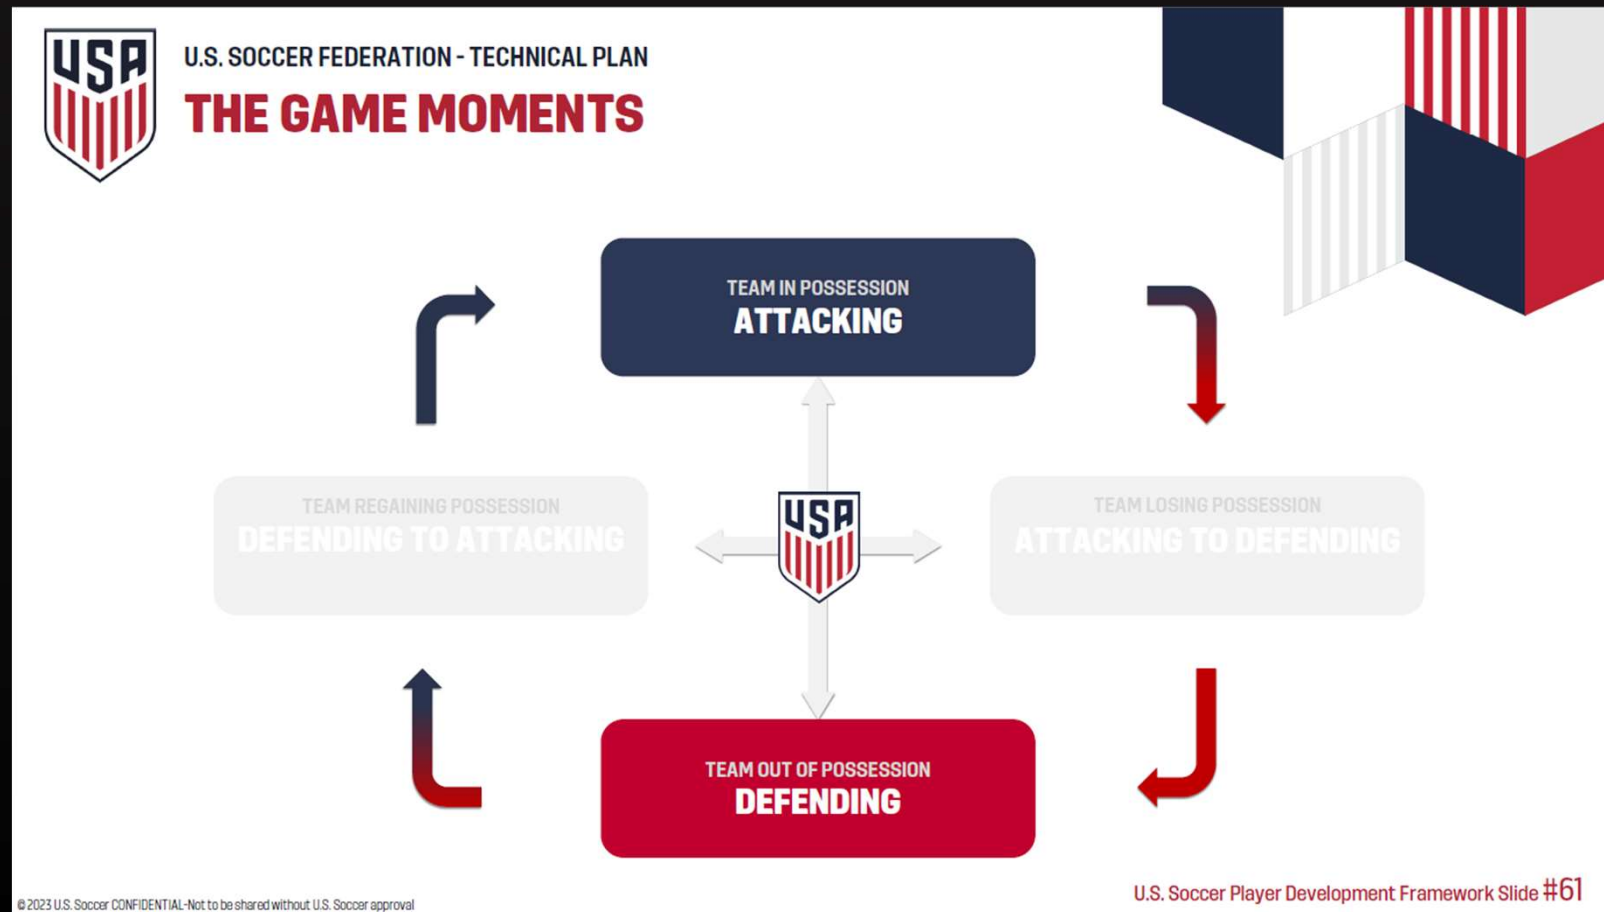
USA

U.S. SOCCER FEDERATION - TECHNICAL PLAN

THE GAME MOMENTS

TEAM IN POSSESSION
ATTACKING

TEAM REGAINING POSSESSION
DEFENDING TO ATTACKING

USA

TEAM LOSING POSSESSION
ATTACKING TO DEFENDING

TEAM OUT OF POSSESSION
DEFENDING

©2023 U.S. Soccer CONFIDENTIAL-Not to be shared without U.S. Soccer approval

U.S. Soccer Player Development Framework Slide #61